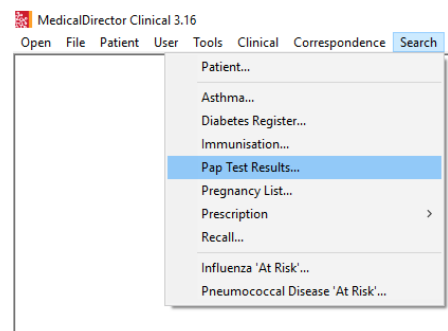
MedicalDirector Clinical 3.16

Open File Patient User Tools Clinical Correspondence Search

Patient...

Asthma...
Diabetes Register...
Immunisation...
Pap Test Results...
Pregnancy List...
Prescription >
Recall...

Influenza 'At Risk'...
Pneumococcal Disease 'At Risk'...